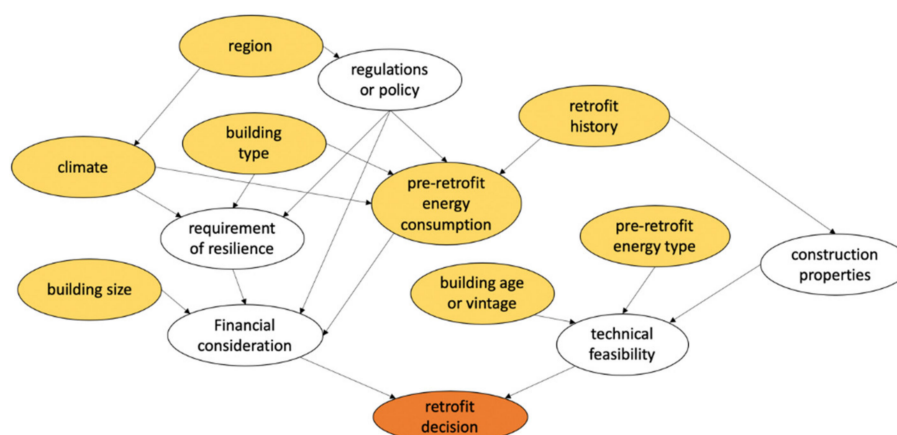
region

regulations or policy

retrofit history

building type

climate

pre-retrofit energy consumption

requirement of resilience

pre-retrofit energy type

construction properties

building size

building age or vintage

Financial consideration

technical feasibility

retrofit decision